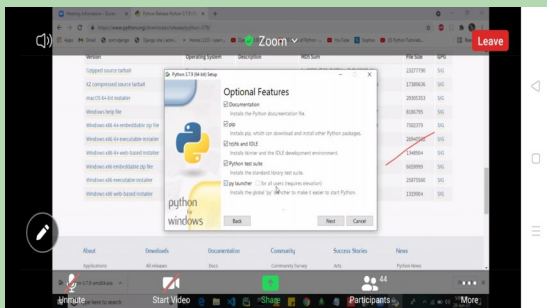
Zoom

Leave

Version

Operating System

Description

MD5 Sum

File Size

GPG

Gzipped source tarball

23017798

SIG

XZ compressed source tarball

17389636

SIG

macOS 64-bit installer

29305353

SIG

Windows help file

8186795

SIG

Windows x86-64 embeddable zip file

7502379

SIG

Windows x86-64 executable installer

26943096

SIG

Windows x86-64 web-based installer

1348904

SIG

Windows x86 embeddable zip file

6659999

SIG

Windows x86 executable installer

25870680

SIG

Windows x86 web-based installer

1322904

SIG

Python 3.7.9 (64-bit) Setup

Optional Features

Documentation

Installs the Python documentation file.

pip

Installs pip, which can download and install other Python packages.

tcl/tk and IDLE

Installs tkinter and the IDLE development environment.

Python test suite

Installs the standard library test suite.

py launcher

for all users (requires elevation)

Installs the global 'py' launcher to make it easier to start Python.

python
for
windows

Back

Next

Cancel

About

Downloads

Documentation

Community

Success Stories

News

Applications

All releases

Docs

Community Survey

Arts

Python News

Unmute

Start Video

Share

44

Participants

More